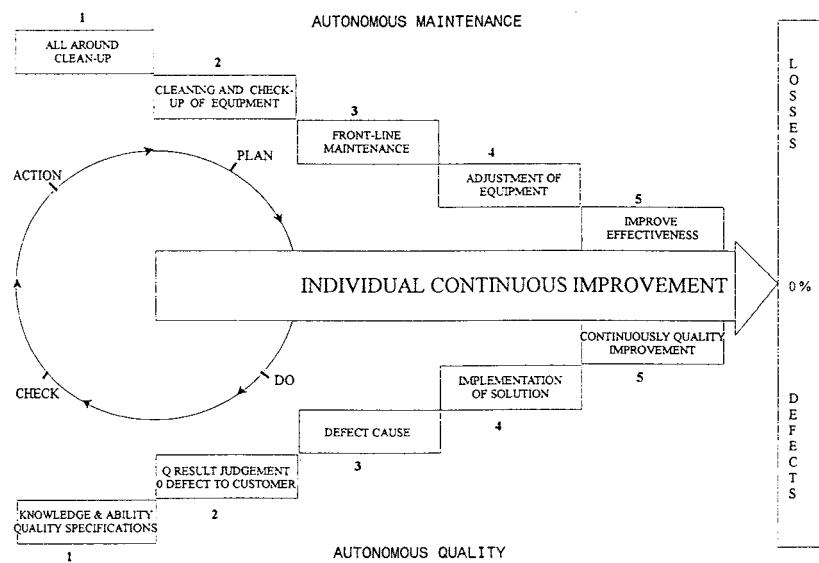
AUTONOMOUS MAINTENANCE

1
ALL AROUND CLEAN-UP

2
CLEANING AND CHECK-UP OF EQUIPMENT

3
FRONT-LINE MAINTENANCE

4
ADJUSTMENT OF EQUIPMENT

5
IMPROVE EFFECTIVENESS

L O S S E S

PLAN

ACTION

CHECK

DO

INDIVIDUAL CONTINUOUS IMPROVEMENT

0 %

CONTINUOUSLY QUALITY IMPROVEMENT
5

IMPLEMENTATION OF SOLUTION
4

DEFECT CAUSE
3

Q RESULT JUDGEMENT 0 DEFECT TO CUSTOMER
2

KNOWLEDGE & ABILITY QUALITY SPECIFICATIONS
1

D E F E C T S

AUTONOMOUS QUALITY